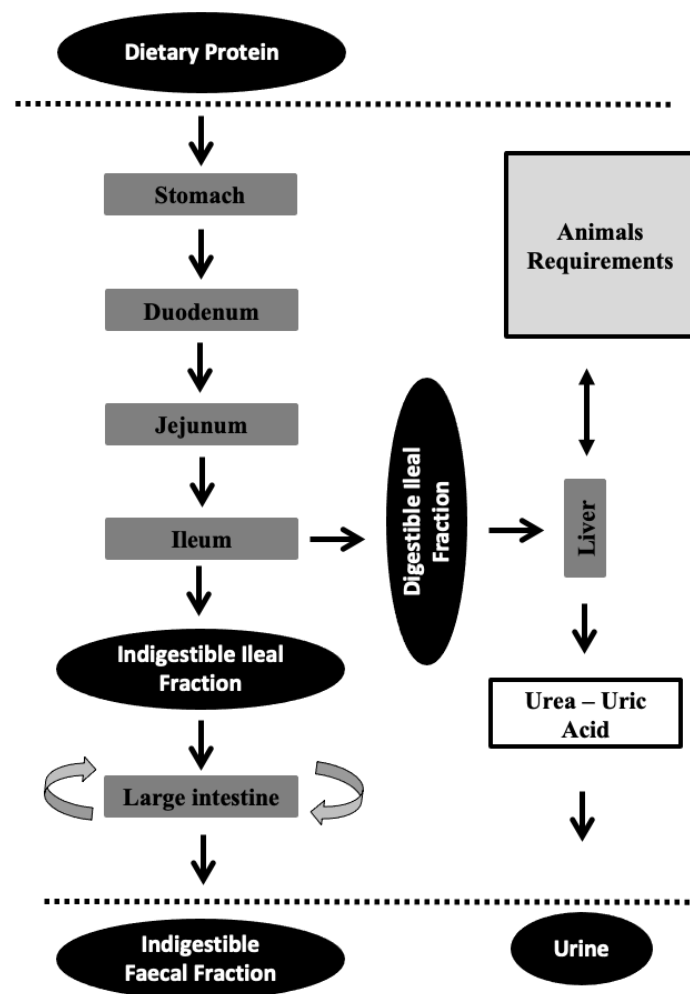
Dietary Protein

Stomach

Duodenum

Jejunum

Ileum

Indigestible Ileal Fraction

Large intestine

Indigestible Faecal Fraction

Digestible Ileal Fraction

Animals Requirements

Liver

Urea – Uric Acid

Urine